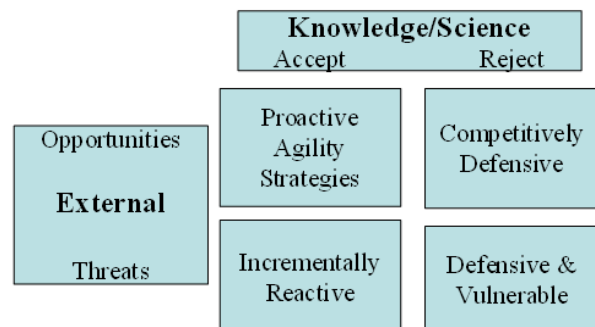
Knowledge/Science
Accept Reject

Opportunities

External

Threats

| | Accept | Reject |
|---|---|---|
| Opportunities | Proactive Agility Strategies | Competitively Defensive |
| Threats | Incrementally Reactive | Defensive & Vulnerable |